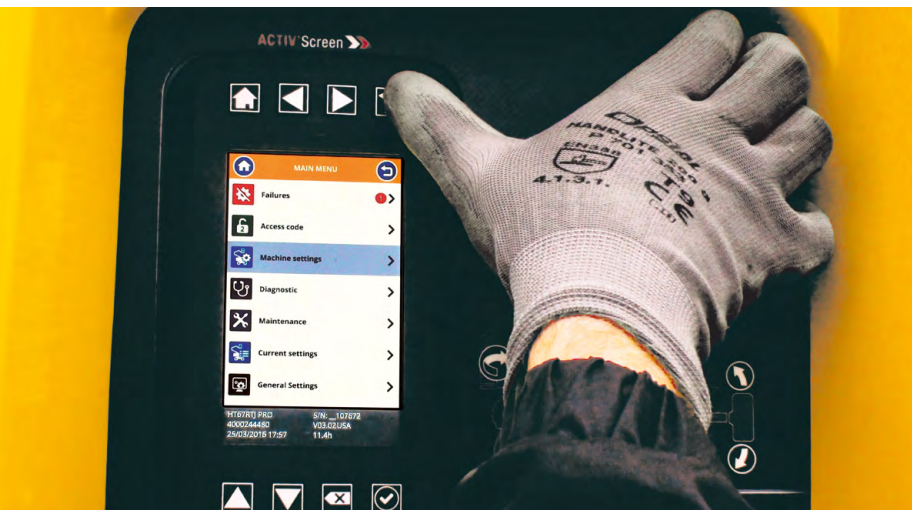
ACTIV Screen

MAIN MENU

Failures

Access code

Machine settings

Diagnostic

Maintenance

Current settings

General Settings

HT67RT PRO
4000244480
25/03/2016 17:57

S/N: _107672
V03.02USA
11.4h

HANDLITE
4.1.3.1.